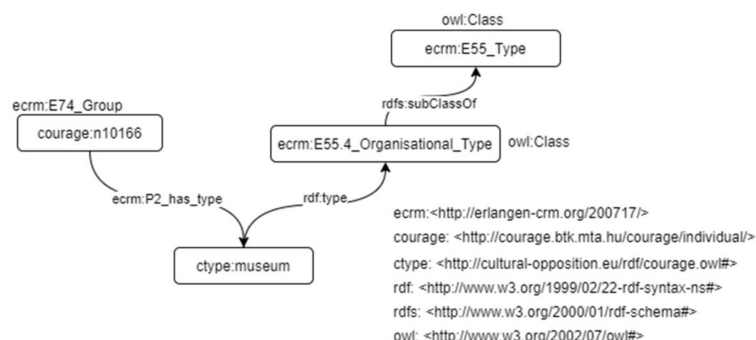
owl:Class

ecrm:E55_Type

rdfs:subClassOf

ecrm:E74_Group

courage:n10166

ecrm:E55.4_Organisational_Type

owl:Class

ecrm:P2_has_type

rdf:type

ctype:museum

ecrm:<http://erlangen-crm.org/200717/>
courage: <http://courage.btk.mta.hu/courage/individual/>
ctype: <http://cultural-opposition.eu/rdf/courage.owl#>
rdf: <http://www.w3.org/1999/02/22-rdf-syntax-ns#>
rdfs: <http://www.w3.org/2000/01/rdf-schema#>
owl: <http://www.w3.org/2002/07/owl#>